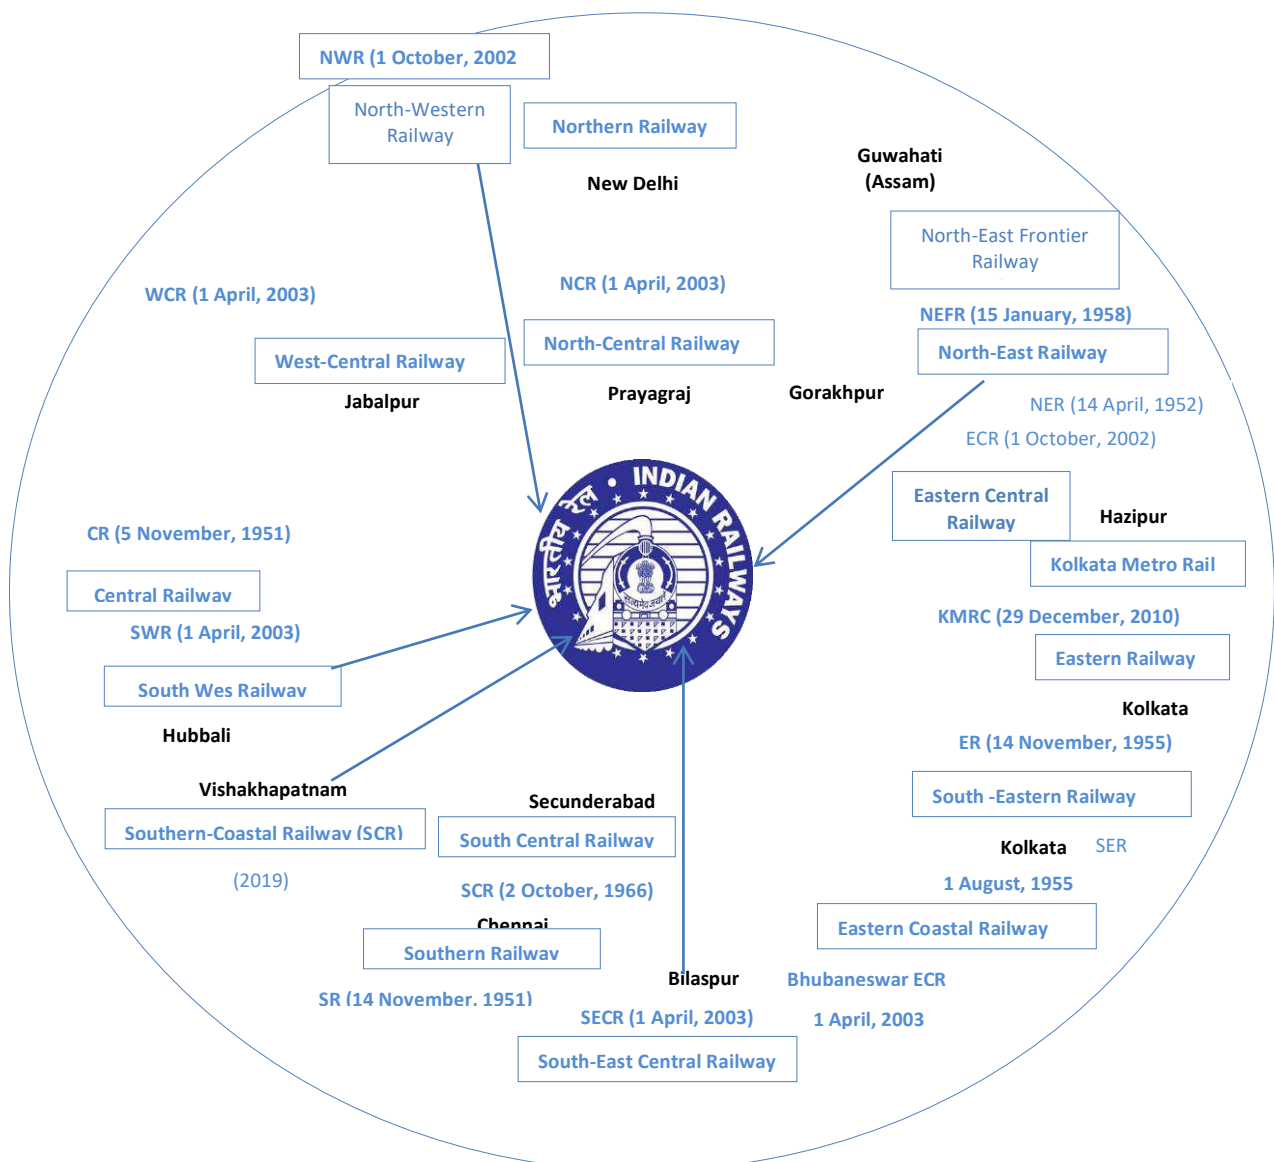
NWR (1 October, 2002

North-Western Railway

Northern Railway

New Delhi

Guwahati (Assam)

North-East Frontier Railway

WCR (1 April, 2003)

NCR (1 April, 2003)

NEFR (15 January, 1958)

West-Central Railway

North-Central Railway

North-East Railway

Jabalpur

Prayagraj

Gorakhpur

NER (14 April, 1952)

ECR (1 October, 2002)

INDIAN RAILWAYS

भारतीय रेल

सत्यमेव जयते

Eastern Central Railway

Hazipur

CR (5 November, 1951)

Kolkata Metro Rail

Central Railwav

SWR (1 April, 2003)

KMRC (29 December, 2010)

Eastern Railway

South Wes Railwav

Kolkata

Hubbali

ER (14 November, 1955)

Vishakhapatnam

Secunderabad

South -Eastern Railway

Southern-Coastal Railwav (SCR)

South Central Railwav

Kolkata

SER

(2019)

SCR (2 October, 1966)

1 August, 1955

Chennai

Eastern Coastal Railway

Southern Railwav

Bilaspur

Bhubaneswar ECR

SR (14 November. 1951)

SECR (1 April, 2003)

1 April, 2003

South-East Central Railway